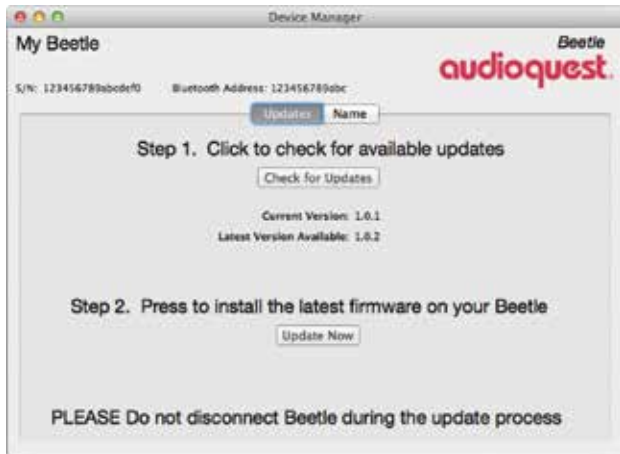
Device Manager

My Beetle

Beetle
audioquest.

S/N: 123456789abcdef0     Bluetooth Address: 123456789abc

Updates   Name

Step 1. Click to check for available updates

Check for Updates

Current Version: 1.0.1
Latest Version Available: 1.0.2

Step 2. Press to install the latest firmware on your Beetle

Update Now

PLEASE Do not disconnect Beetle during the update process